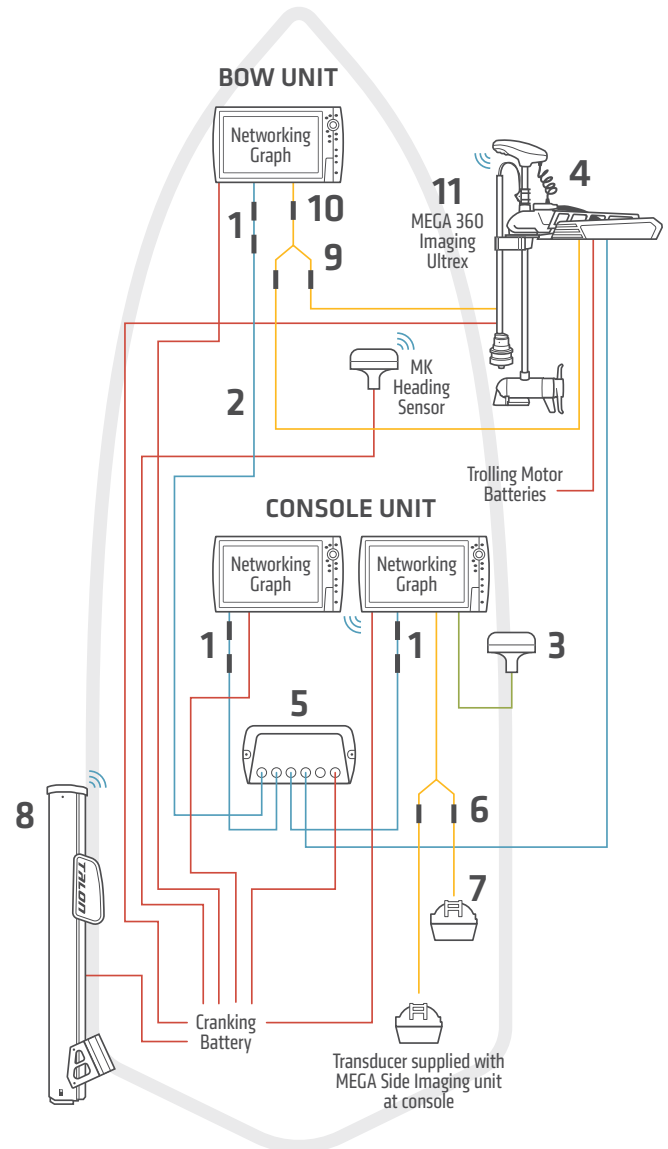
BOW UNIT

Networking Graph

1

10

9

11

MEGA 360 Imaging Ultrex

4

MK Heading Sensor

2

Trolling Motor Batteries

CONSOLE UNIT

Networking Graph

Networking Graph

1

1

3

5

8

6

7

TALON

Cranking Battery

Transducer supplied with MEGA Side Imaging unit at console